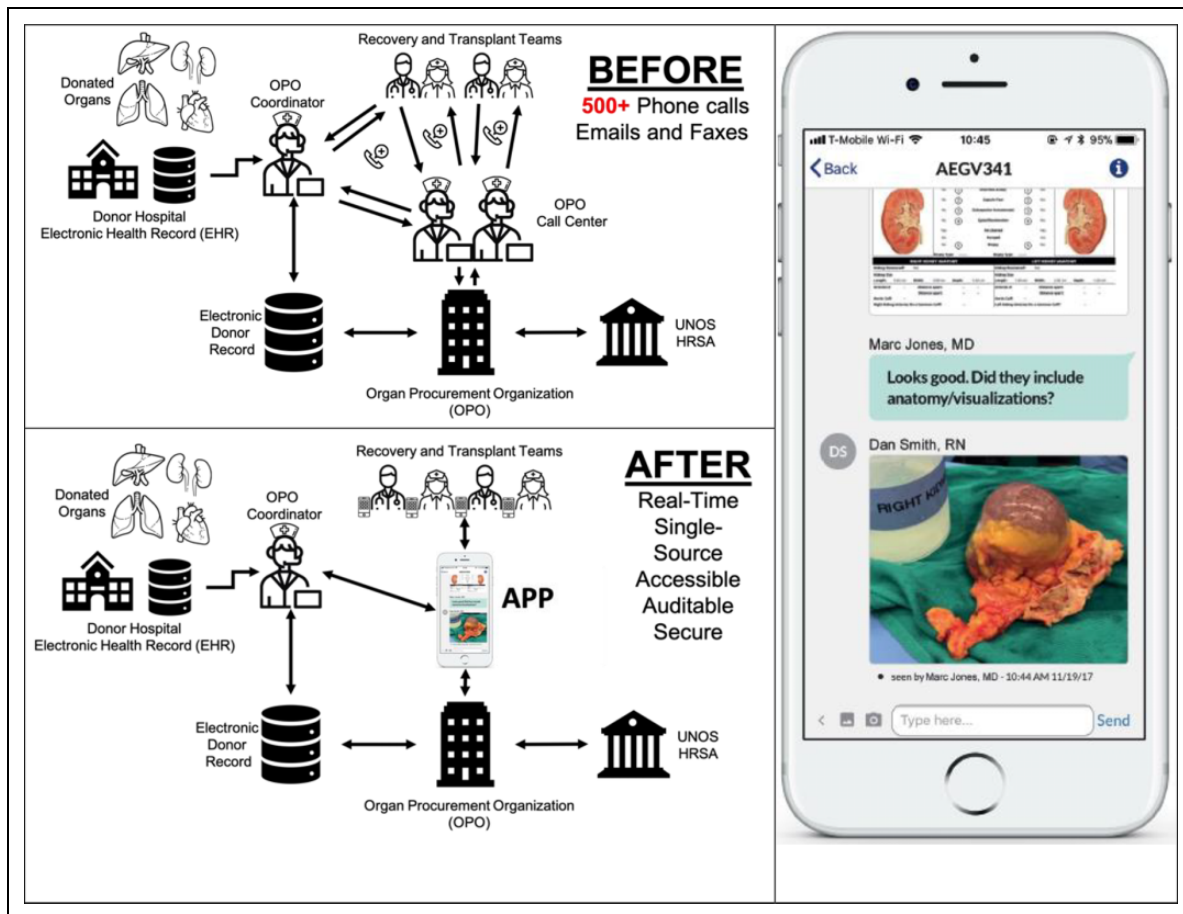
Recovery and Transplant Teams

BEFORE
500+ Phone calls
Emails and Faxes

Donated Organs

OPO Coordinator

Donor Hospital
Electronic Health Record (EHR)

OPO Call Center

Electronic Donor Record

UNOS
HRSA

Organ Procurement Organization (OPO)

Recovery and Transplant Teams

AFTER
Real-Time
Single-Source
Accessible
Auditable
Secure

Donated Organs

OPO Coordinator

APP

Donor Hospital
Electronic Health Record (EHR)

Electronic Donor Record

UNOS
HRSA

Organ Procurement Organization (OPO)

T-Mobile Wi-Fi 10:45 95%
Back AEGV341

Marc Jones, MD
Looks good. Did they include anatomy/visualizations?

DS Dan Smith, RN

RIGHT KID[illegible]

seen by Marc Jones, MD - 10:44 AM 11/19/17

Type here...
Send